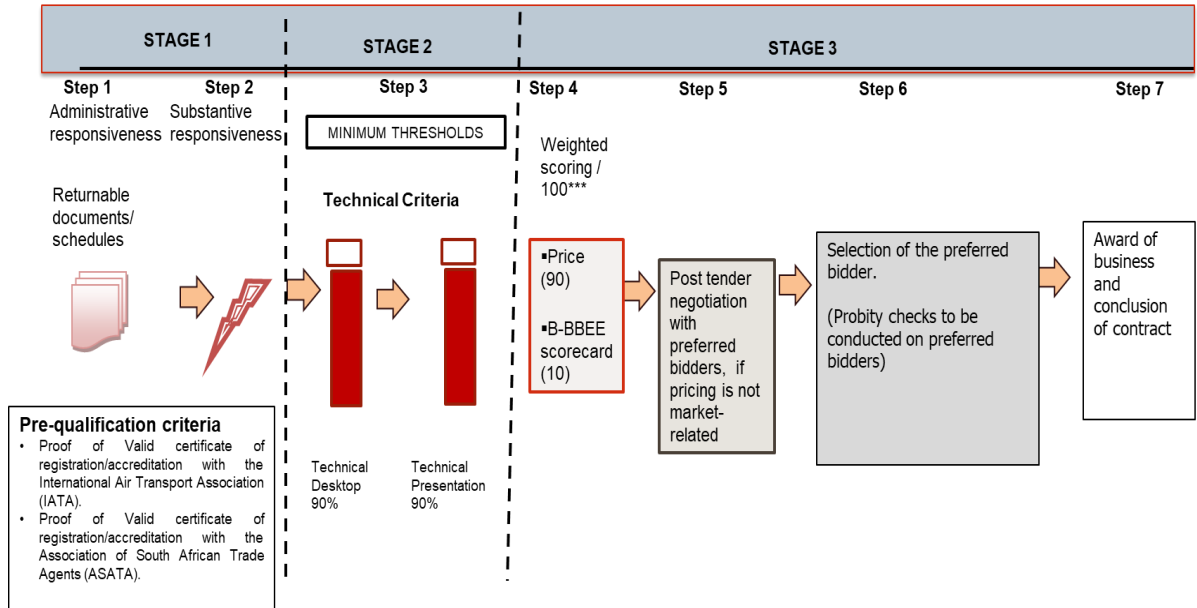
STAGE 1

STAGE 2

STAGE 3

Step 1
Administrative responsiveness

Step 2
Substantive responsiveness

Step 3

MINIMUM THRESHOLDS

Step 4

Step 5

Step 6

Step 7

Returnable documents/ schedules

Technical Criteria

Weighted scoring / 100***

▪Price (90)

▪B-BBEE scorecard (10)

Post tender negotiation with preferred bidders, if pricing is not market-related

Selection of the preferred bidder.

(Probity checks to be conducted on preferred bidders)

Award of business and conclusion of contract

Pre-qualification criteria
• Proof of Valid certificate of registration/accreditation with the International Air Transport Association (IATA).
• Proof of Valid certificate of registration/accreditation with the Association of South African Trade Agents (ASATA).

Technical Desktop 90%

Technical Presentation 90%